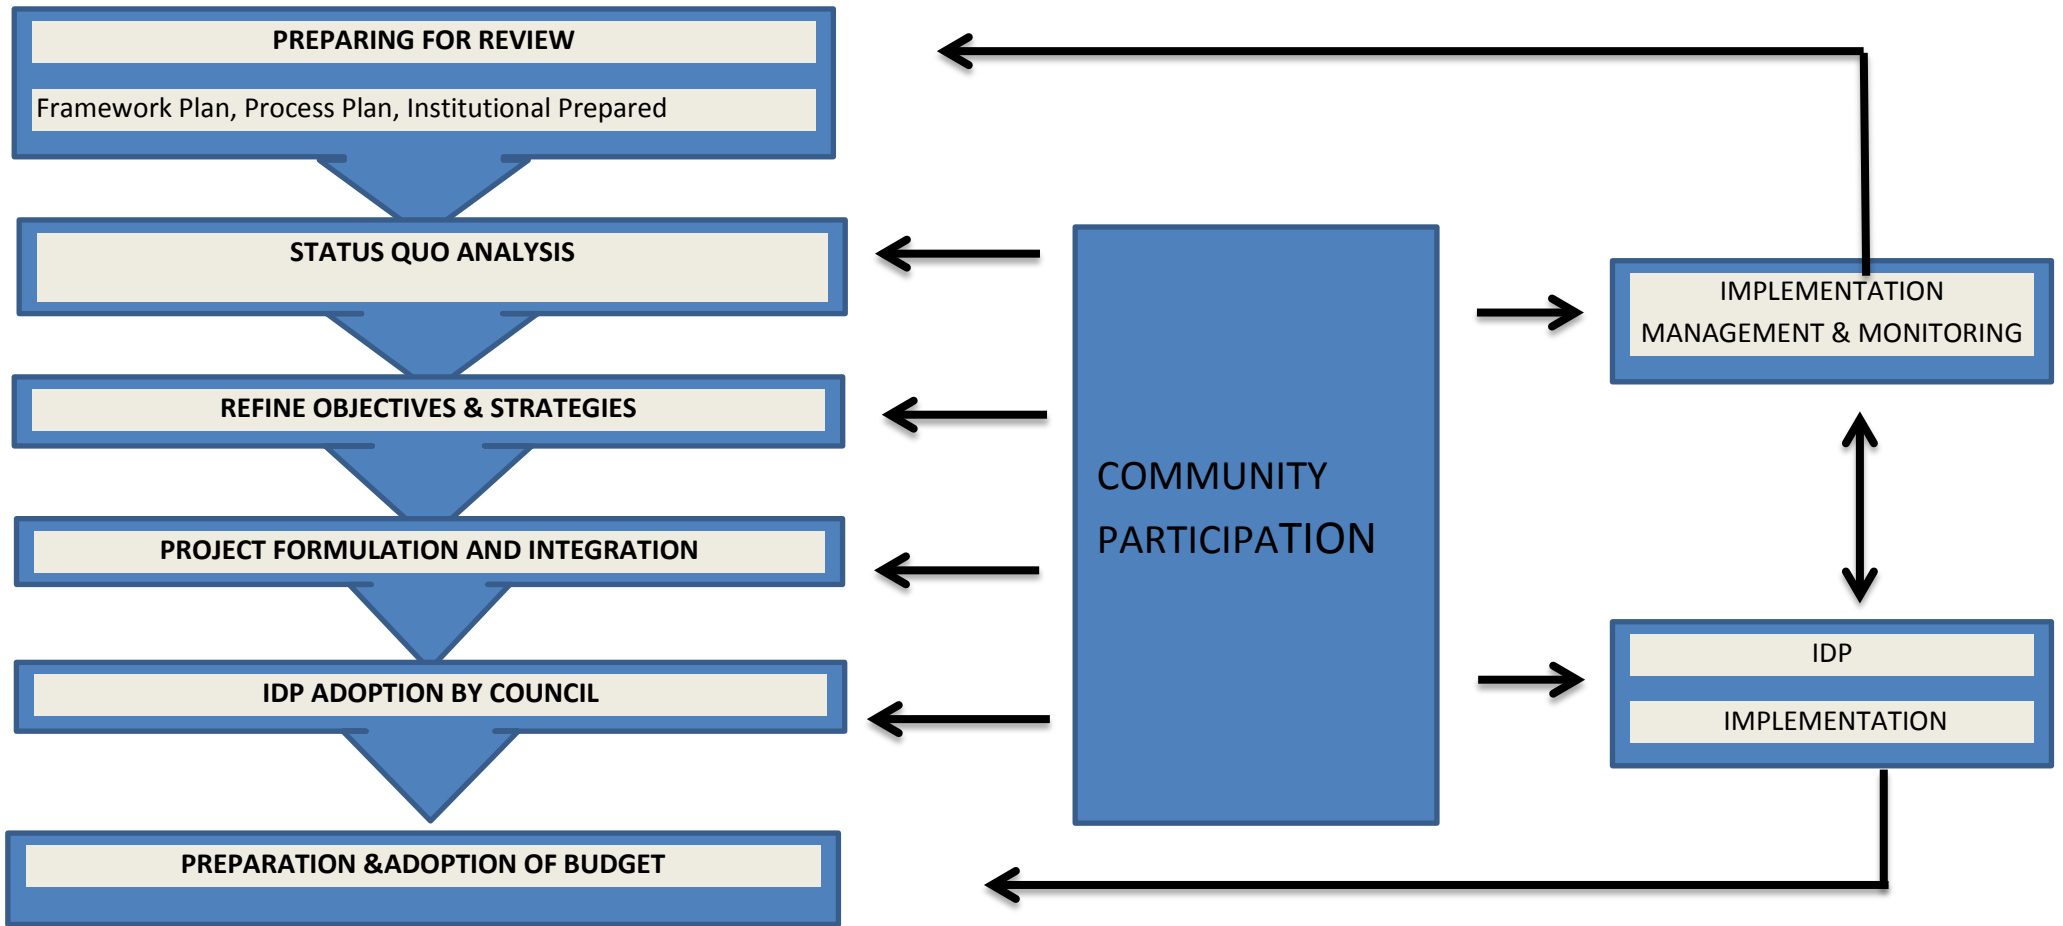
PREPARING FOR REVIEW

Framework Plan, Process Plan, Institutional Prepared

STATUS QUO ANALYSIS

REFINE OBJECTIVES & STRATEGIES

PROJECT FORMULATION AND INTEGRATION

IDP ADOPTION BY COUNCIL

PREPARATION &ADOPTION OF BUDGET

COMMUNITY PARTICIPATION

IMPLEMENTATION MANAGEMENT & MONITORING

IDP

IMPLEMENTATION